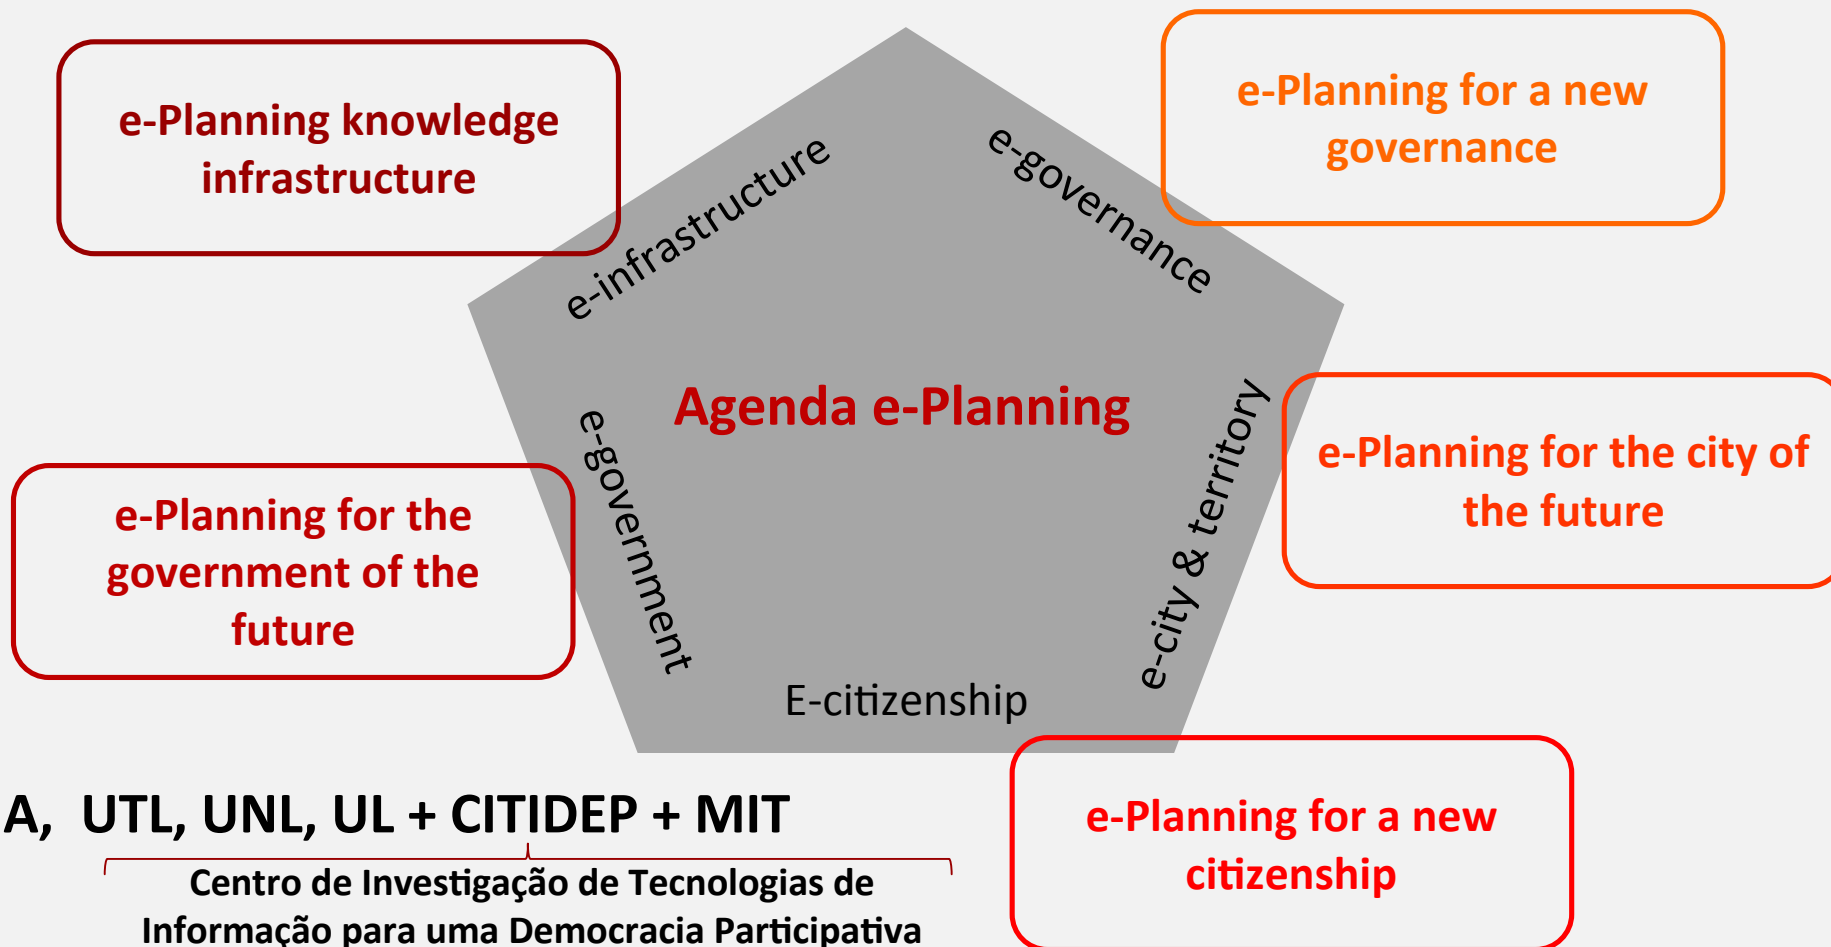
e-Planning knowledge infrastructure

e-Planning for a new governance

e-infrastructure

e-governance

Agenda e-Planning

e-government

e-city & territory

E-citizenship

e-Planning for the city of the future

e-Planning for the government of the future

e-Planning for a new citizenship

A, UTL, UNL, UL + CITIDEP + MIT

Centro de Investigação de Tecnologias de Informação para uma Democracia Participativa